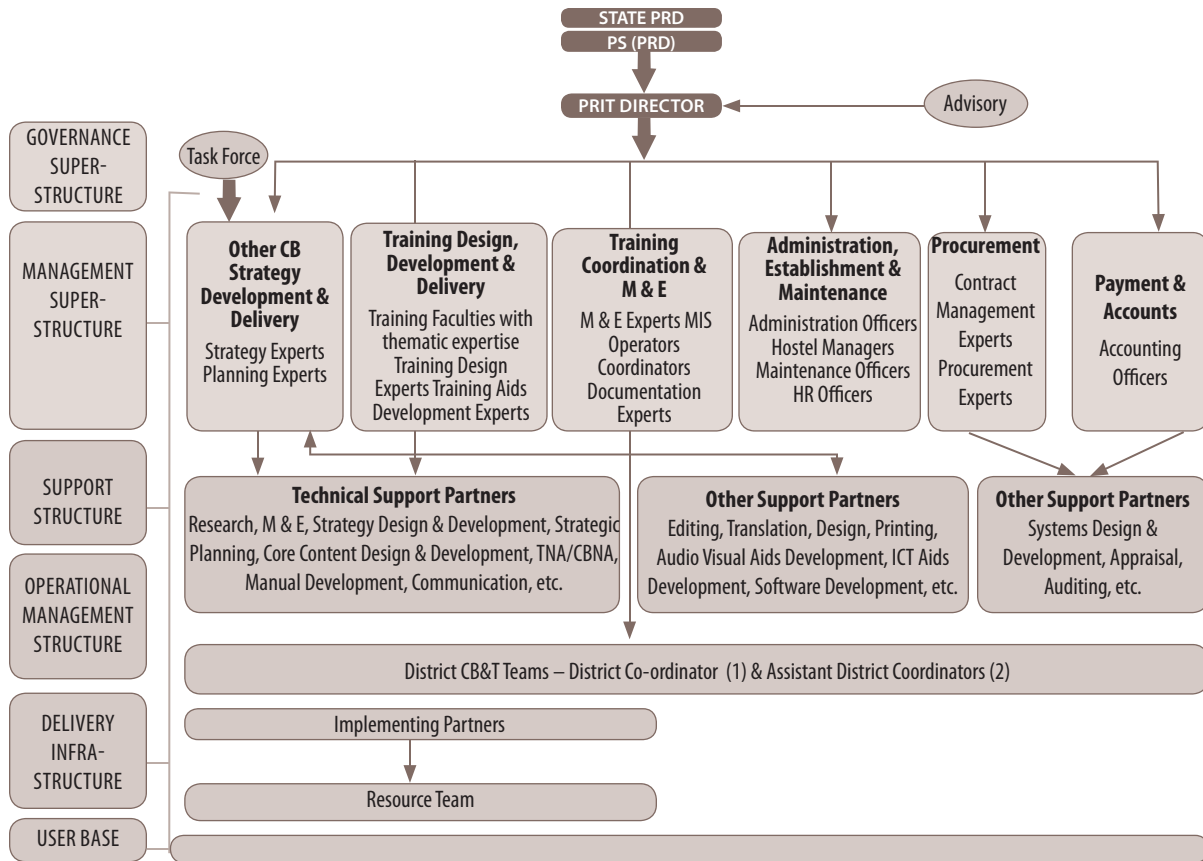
STATE PRD
PS (PRD)
PRIT DIRECTOR
Advisory

GOVERNANCE SUPER-STRUCTURE
MANAGEMENT SUPER-STRUCTURE
SUPPORT STRUCTURE
OPERATIONAL MANAGEMENT STRUCTURE
DELIVERY INFRA-STRUCTURE
USER BASE

Task Force

**Other CB Strategy Development & Delivery**
Strategy Experts Planning Experts

**Training Design, Development & Delivery**
Training Faculties with thematic expertise Training Design Experts Training Aids Development Experts

**Training Coordination & M & E**
M & E Experts MIS Operators Coordinators Documentation Experts

**Administration, Establishment & Maintenance**
Administration Officers Hostel Managers Maintenance Officers HR Officers

**Procurement**
Contract Management Experts Procurement Experts

**Payment & Accounts**
Accounting Officers

**Technical Support Partners**
Research, M & E, Strategy Design & Development, Strategic Planning, Core Content Design & Development, TNA/CBNA, Manual Development, Communication, etc.

**Other Support Partners**
Editing, Translation, Design, Printing, Audio Visual Aids Development, ICT Aids Development, Software Development, etc.

**Other Support Partners**
Systems Design & Development, Appraisal, Auditing, etc.

District CB&T Teams – District Co-ordinator (1) & Assistant District Coordinators (2)

Implementing Partners

Resource Team